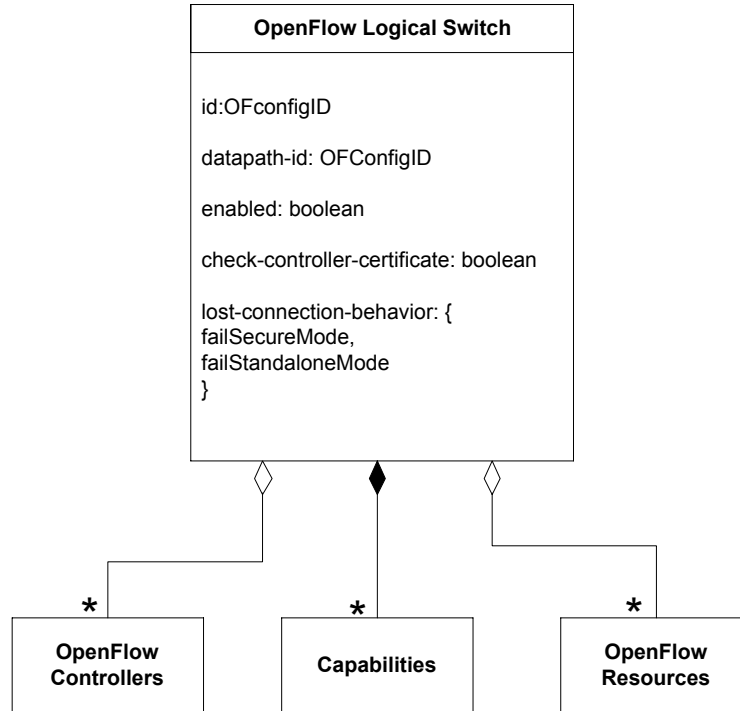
OpenFlow Logical Switch

id:OFconfigID

datapath-id: OFConfigID

enabled: boolean

check-controller-certificate: boolean

lost-connection-behavior: {
failSecureMode,
failStandaloneMode
}

*

OpenFlow Controllers

*

Capabilities

*

OpenFlow Resources